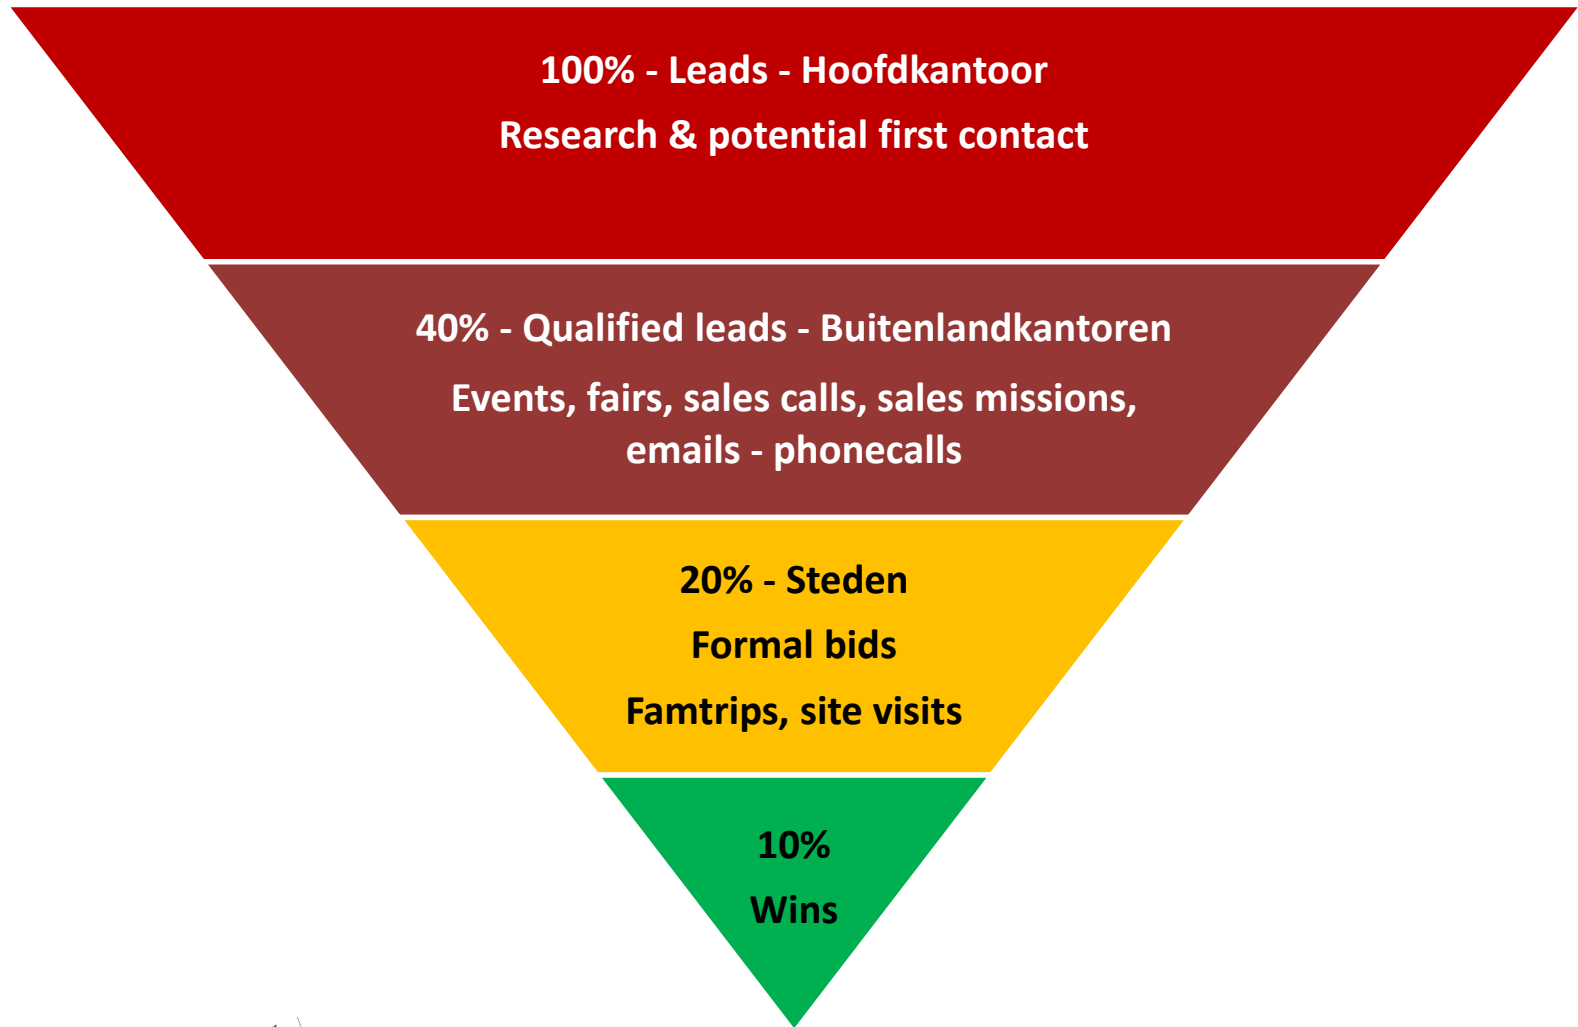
100% - Leads - Hoofdkantoor

Research & potential first contact

40% - Qualified leads - Buitenlandkantoren

Events, fairs, sales calls, sales missions, emails - phonecalls

20% - Steden

Formal bids

Famtrips, site visits

10%

Wins